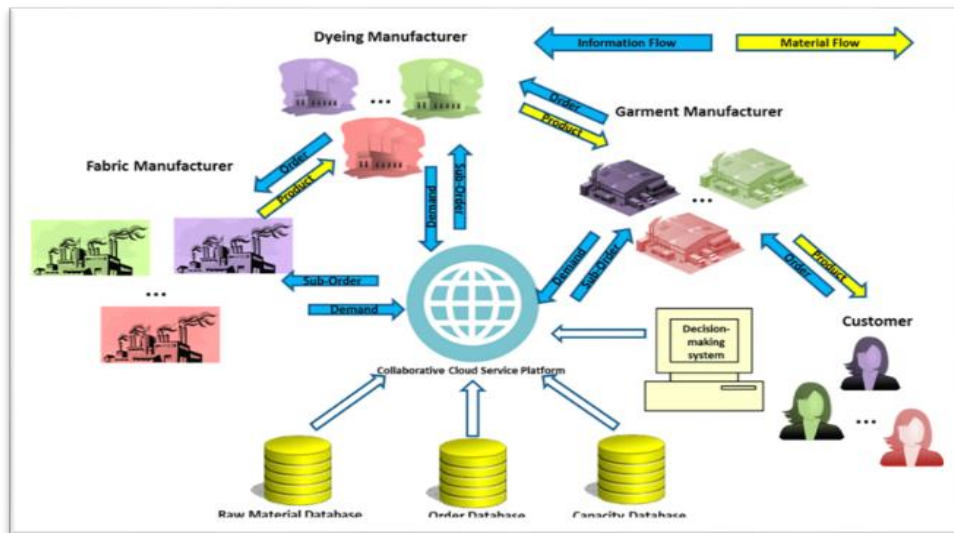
Dyeing Manufacturer

Information Flow

Material Flow

Order

Product

Garment Manufacturer

Fabric Manufacturer

Order

Product

Demand

Sub-Order

...

...

...

Demand

Sub-Order

Order

Product

Sub-Order

Demand

Decision-making system

Customer

...

Collaborative Cloud Service Platform

Raw Material Database

Order Database

Capacity Database